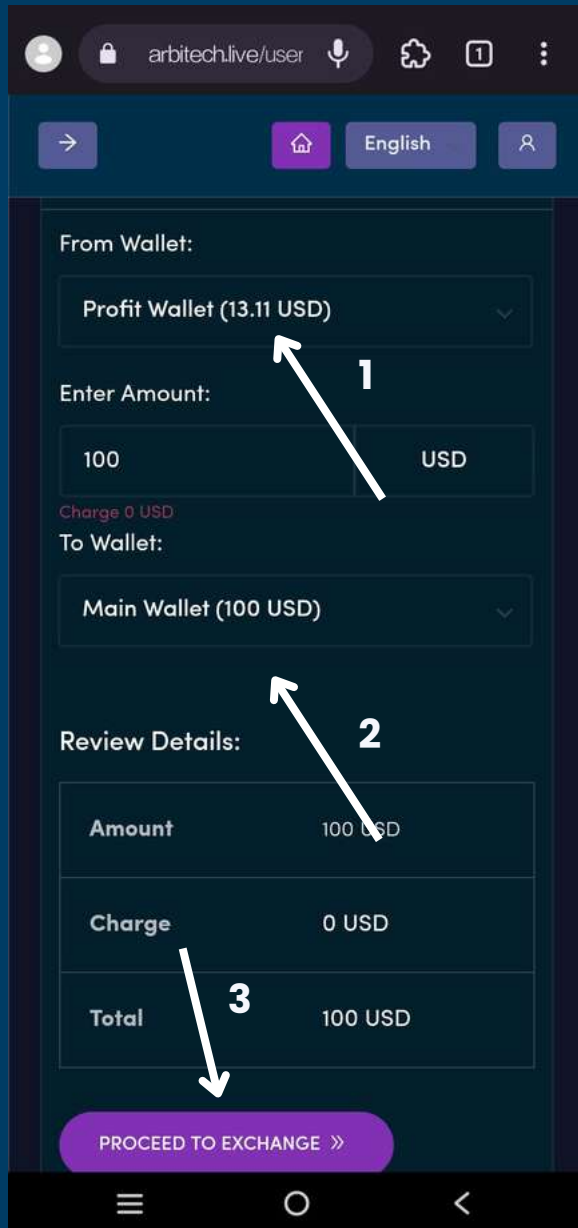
arbitech.live/user

1

English

From Wallet:

Profit Wallet (13.11 USD)

1

Enter Amount:

100

USD

Charge 0 USD

To Wallet:

Main Wallet (100 USD)

2

Review Details:

| Amount | 100 USD |
|---|---|
| Charge | 0 USD |
| Total | 100 USD |

3

PROCEED TO EXCHANGE »